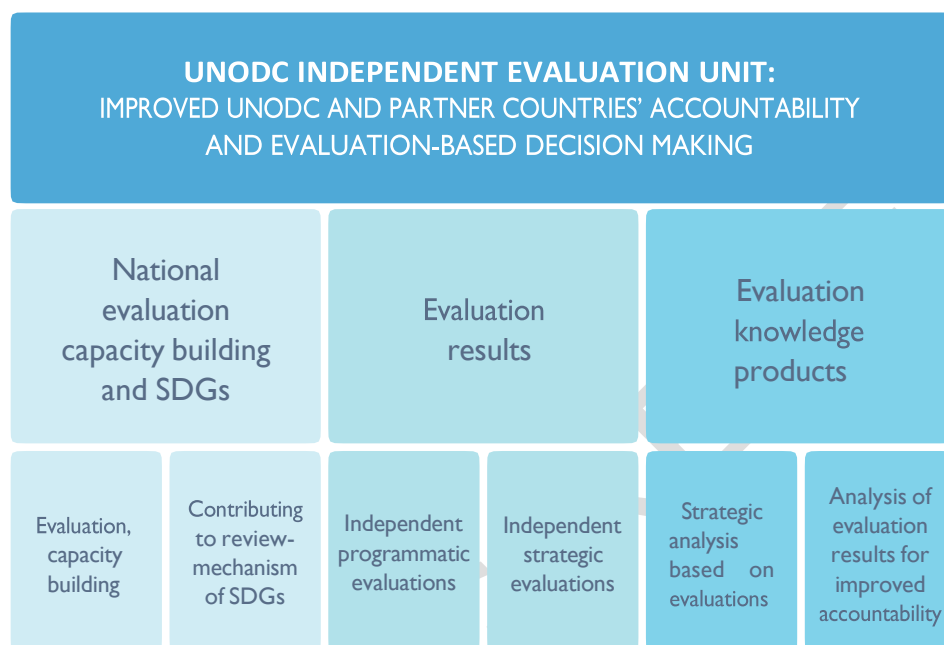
UNODC INDEPENDENT EVALUATION UNIT:
IMPROVED UNODC AND PARTNER COUNTRIES' ACCOUNTABILITY AND EVALUATION-BASED DECISION MAKING

National evaluation capacity building and SDGs

Evaluation results

Evaluation knowledge products

Evaluation, capacity building

Contributing to review-mechanism of SDGs

Independent programmatic evaluations

Independent strategic evaluations

Strategic analysis based on evaluations

Analysis of evaluation results for improved accountability